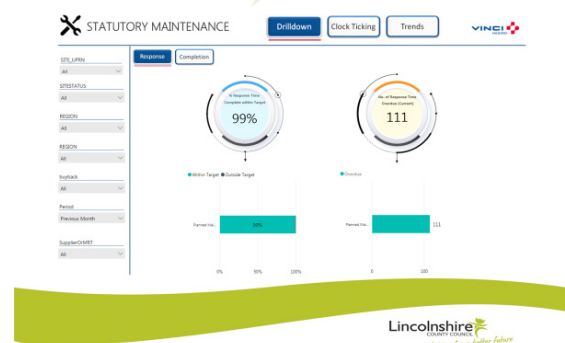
STATUTORY MAINTENANCE

Drilldown

Clock Ticking

Trends

VINCI

SITE_UPRN

All

SITESTATUS

All

REGION

All

REGION

All

Stuyback

All

Period

Previous Month

SupplierOrMRT

All

Response

Completion

% Response Time Complete within Target

99%

No. of Response Time Overdue (Current)

111

Within Target

Outside Target

Overdue

Planned Vis...

99%

Planned Vis...

111

0%

50%

100%

0

100

Lincolnshire COUNTY COUNCIL

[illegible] better future